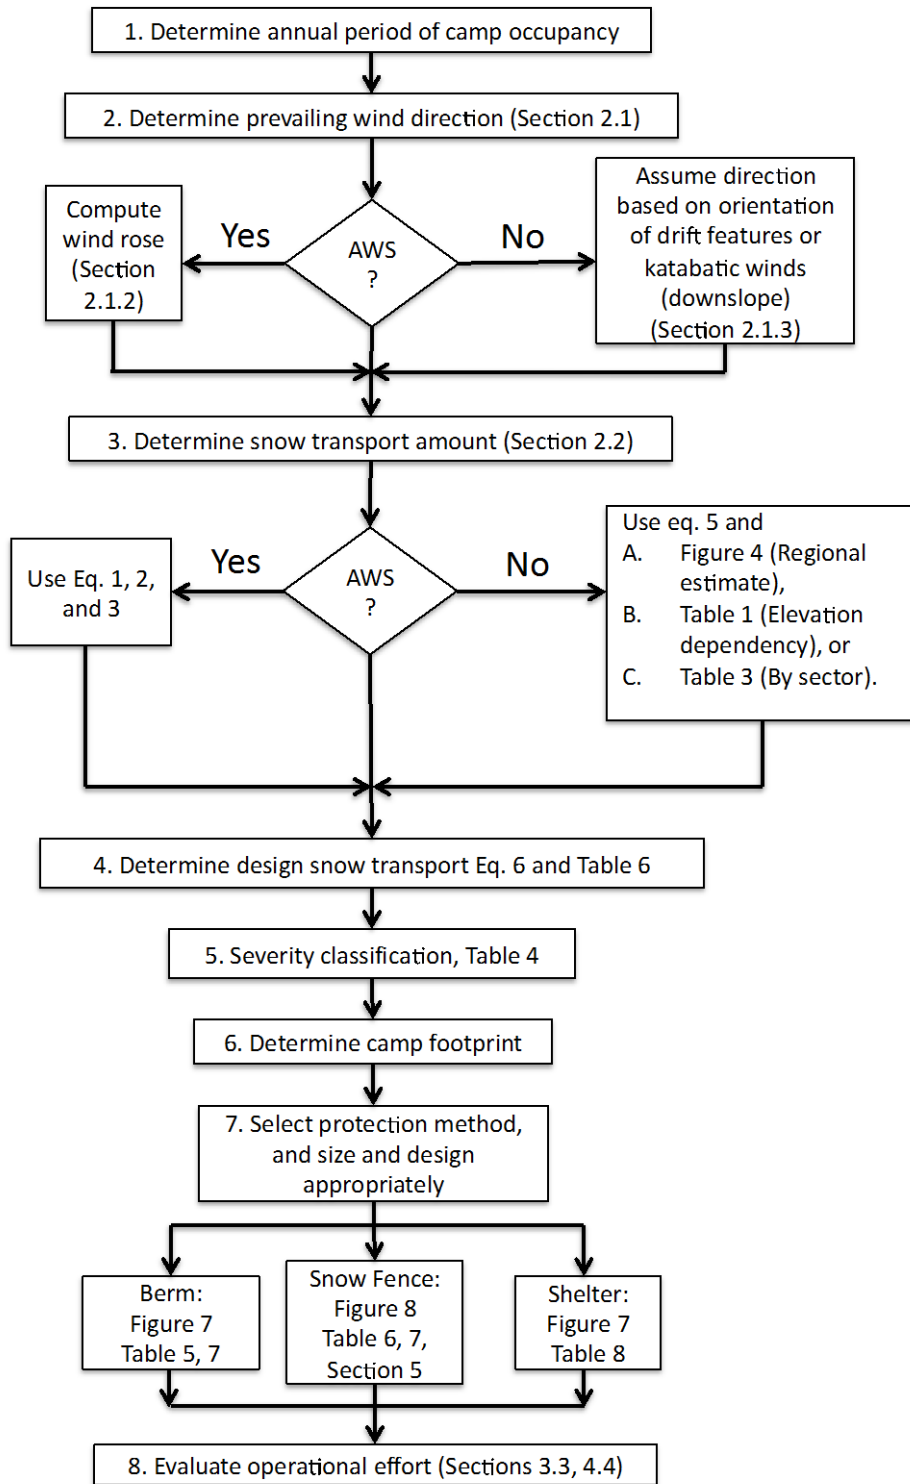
1. Determine annual period of camp occupancy

2. Determine prevailing wind direction (Section 2.1)

Compute wind rose (Section 2.1.2)

Yes

AWS ?

No

Assume direction based on orientation of drift features or katabatic winds (downslope) (Section 2.1.3)

3. Determine snow transport amount (Section 2.2)

Use Eq. 1, 2, and 3

Yes

AWS ?

No

Use eq. 5 and
A. Figure 4 (Regional estimate),
B. Table 1 (Elevation dependency), or
C. Table 3 (By sector).

4. Determine design snow transport Eq. 6 and Table 6

5. Severity classification, Table 4

6. Determine camp footprint

7. Select protection method, and size and design appropriately

Berm: Figure 7 Table 5, 7

Snow Fence: Figure 8 Table 6, 7, Section 5

Shelter: Figure 7 Table 8

8. Evaluate operational effort (Sections 3.3, 4.4)